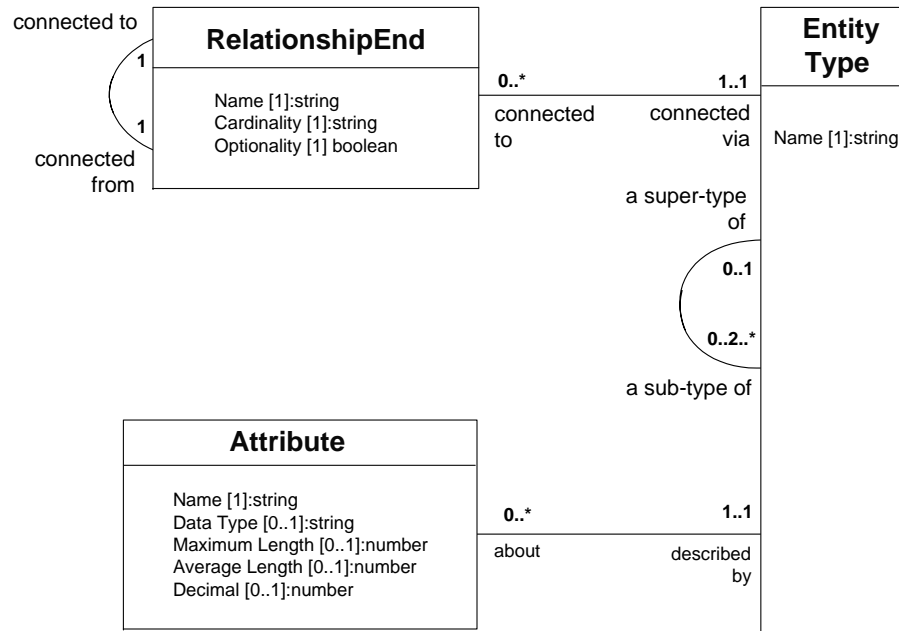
connected to

1

1

connected from

RelationshipEnd

Name [1]:string
Cardinality [1]:string
Optionality [1] boolean

0..*

connected to

1..1

connected via

Entity Type

Name [1]:string

a super-type of

0..1

0..2..*

a sub-type of

Attribute

Name [1]:string
Data Type [0..1]:string
Maximum Length [0..1]:number
Average Length [0..1]:number
Decimal [0..1]:number

0..*

about

1..1

described by